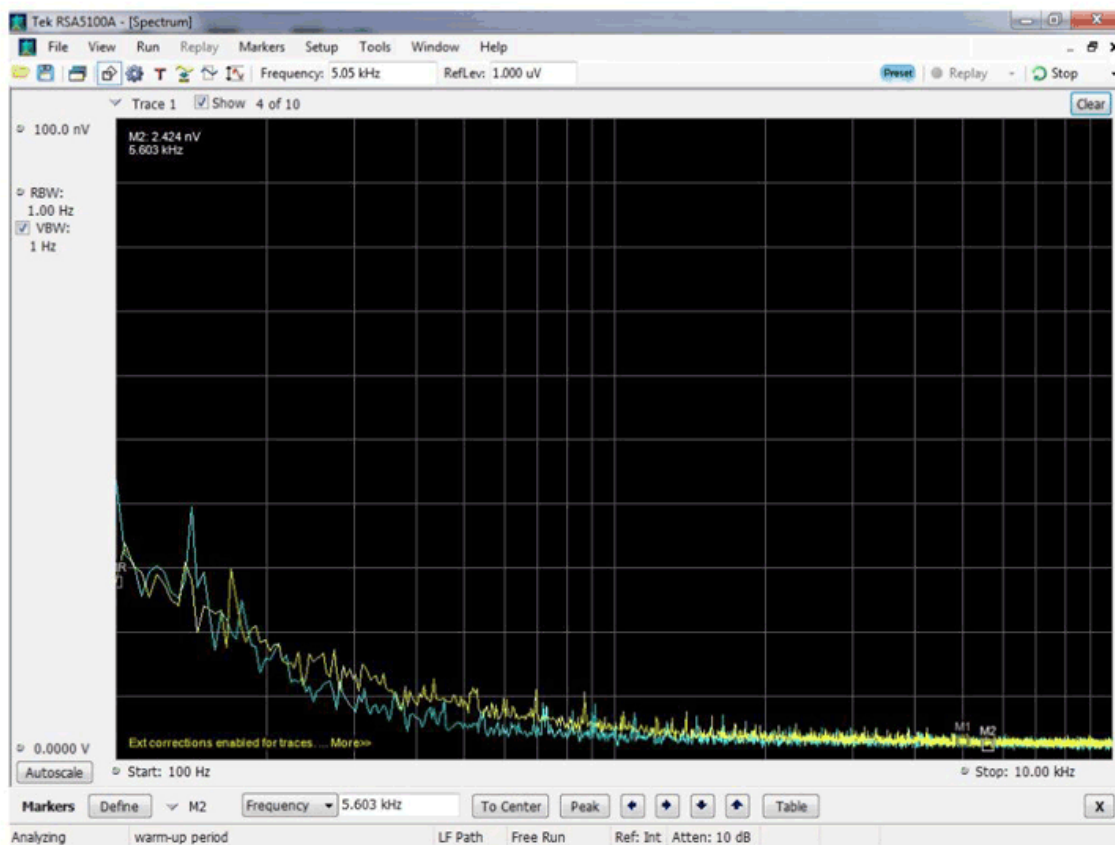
Tek RSA5100A - [Spectrum]

File View Run Replay Markers Setup Tools Window Help

Frequency: 5.05 kHz RefLev: 1.000 uV

Preset Replay Stop

Trace 1 Show 4 of 10

Clear

100.0 nV

M2: 2.424 nV
5.603 kHz

RBW:
1.00 Hz
VBW:
1 Hz

R

M1 M2

Ext corrections enabled for traces. ... More>>

0.0000 V

Autoscale

Start: 100 Hz

Stop: 10.00 kHz

Markers Define M2 Frequency 5.603 kHz To Center Peak Table X

Analyzing warm-up period LF Path Free Run Ref: Int Atten: 10 dB